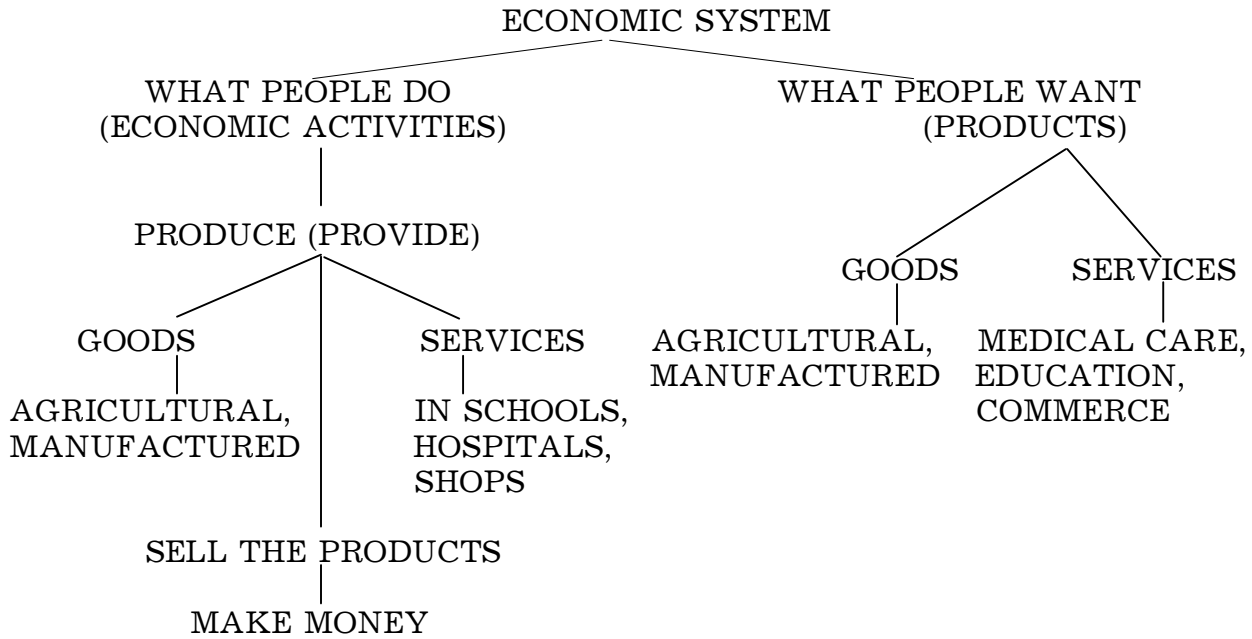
ECONOMIC SYSTEM

WHAT PEOPLE DO
(ECONOMIC ACTIVITIES)

PRODUCE (PROVIDE)

GOODS

AGRICULTURAL,
MANUFACTURED

SERVICES

IN SCHOOLS,
HOSPITALS,
SHOPS

SELL THE PRODUCTS

MAKE MONEY

WHAT PEOPLE WANT
(PRODUCTS)

GOODS

AGRICULTURAL,
MANUFACTURED

SERVICES

MEDICAL CARE,
EDUCATION,
COMMERCE